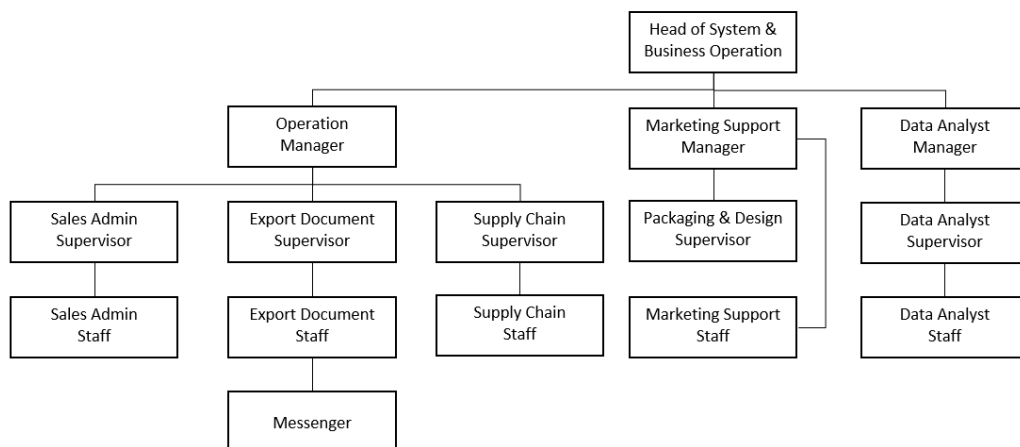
Head of System & Business Operation

Operation Manager

Marketing Support Manager

Data Analyst Manager

Sales Admin Supervisor

Export Document Supervisor

Supply Chain Supervisor

Packaging & Design Supervisor

Data Analyst Supervisor

Sales Admin Staff

Export Document Staff

Supply Chain Staff

Marketing Support Staff

Data Analyst Staff

Messenger